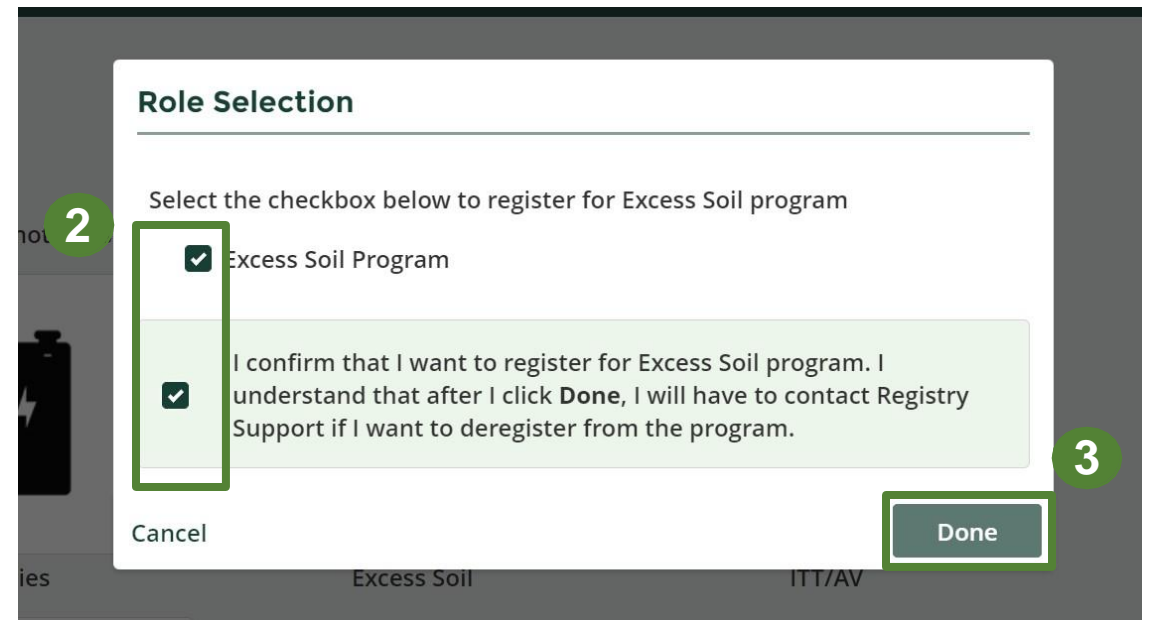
Role Selection

Select the checkbox below to register for Excess Soil program

2

not

Excess Soil Program

I confirm that I want to register for Excess Soil program. I understand that after I click **Done**, I will have to contact Registry Support if I want to deregister from the program.

3

Cancel

Done

ies

Excess Soil

ITT/AV